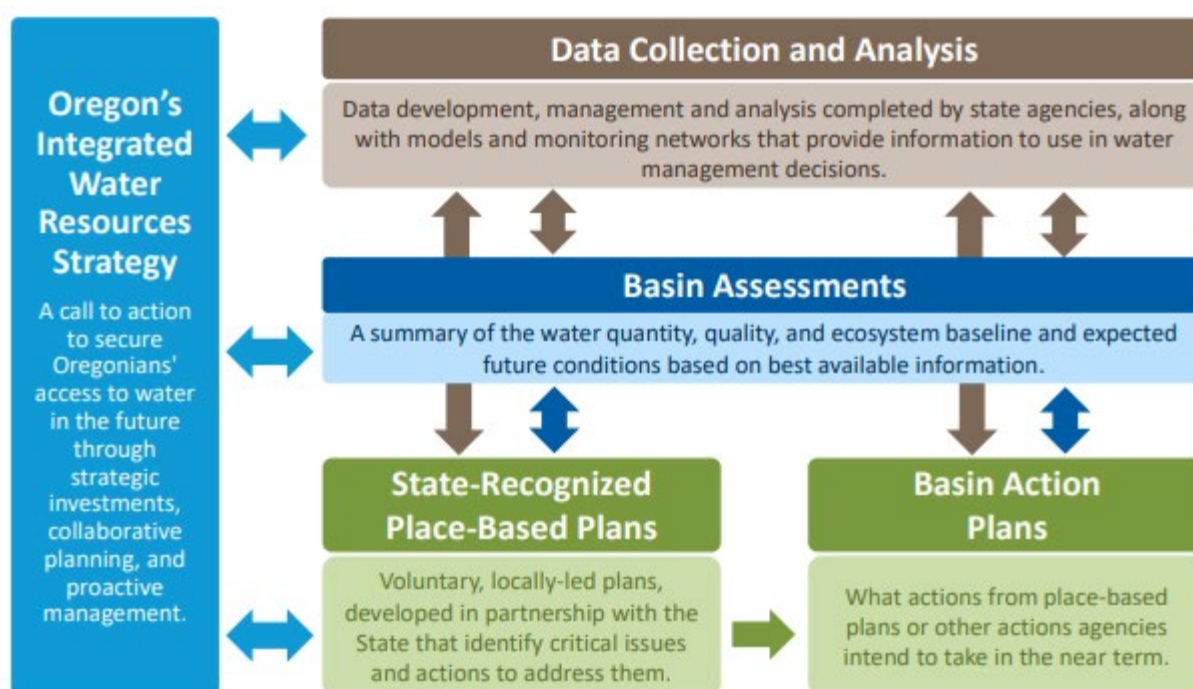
Oregon's Integrated Water Resources Strategy

A call to action to secure Oregonians' access to water in the future through strategic investments, collaborative planning, and proactive management.

Data Collection and Analysis

Data development, management and analysis completed by state agencies, along with models and monitoring networks that provide information to use in water management decisions.

Basin Assessments

A summary of the water quantity, quality, and ecosystem baseline and expected future conditions based on best available information.

State-Recognized Place-Based Plans

Voluntary, locally-led plans, developed in partnership with the State that identify critical issues and actions to address them.

Basin Action Plans

What actions from place-based plans or other actions agencies intend to take in the near term.